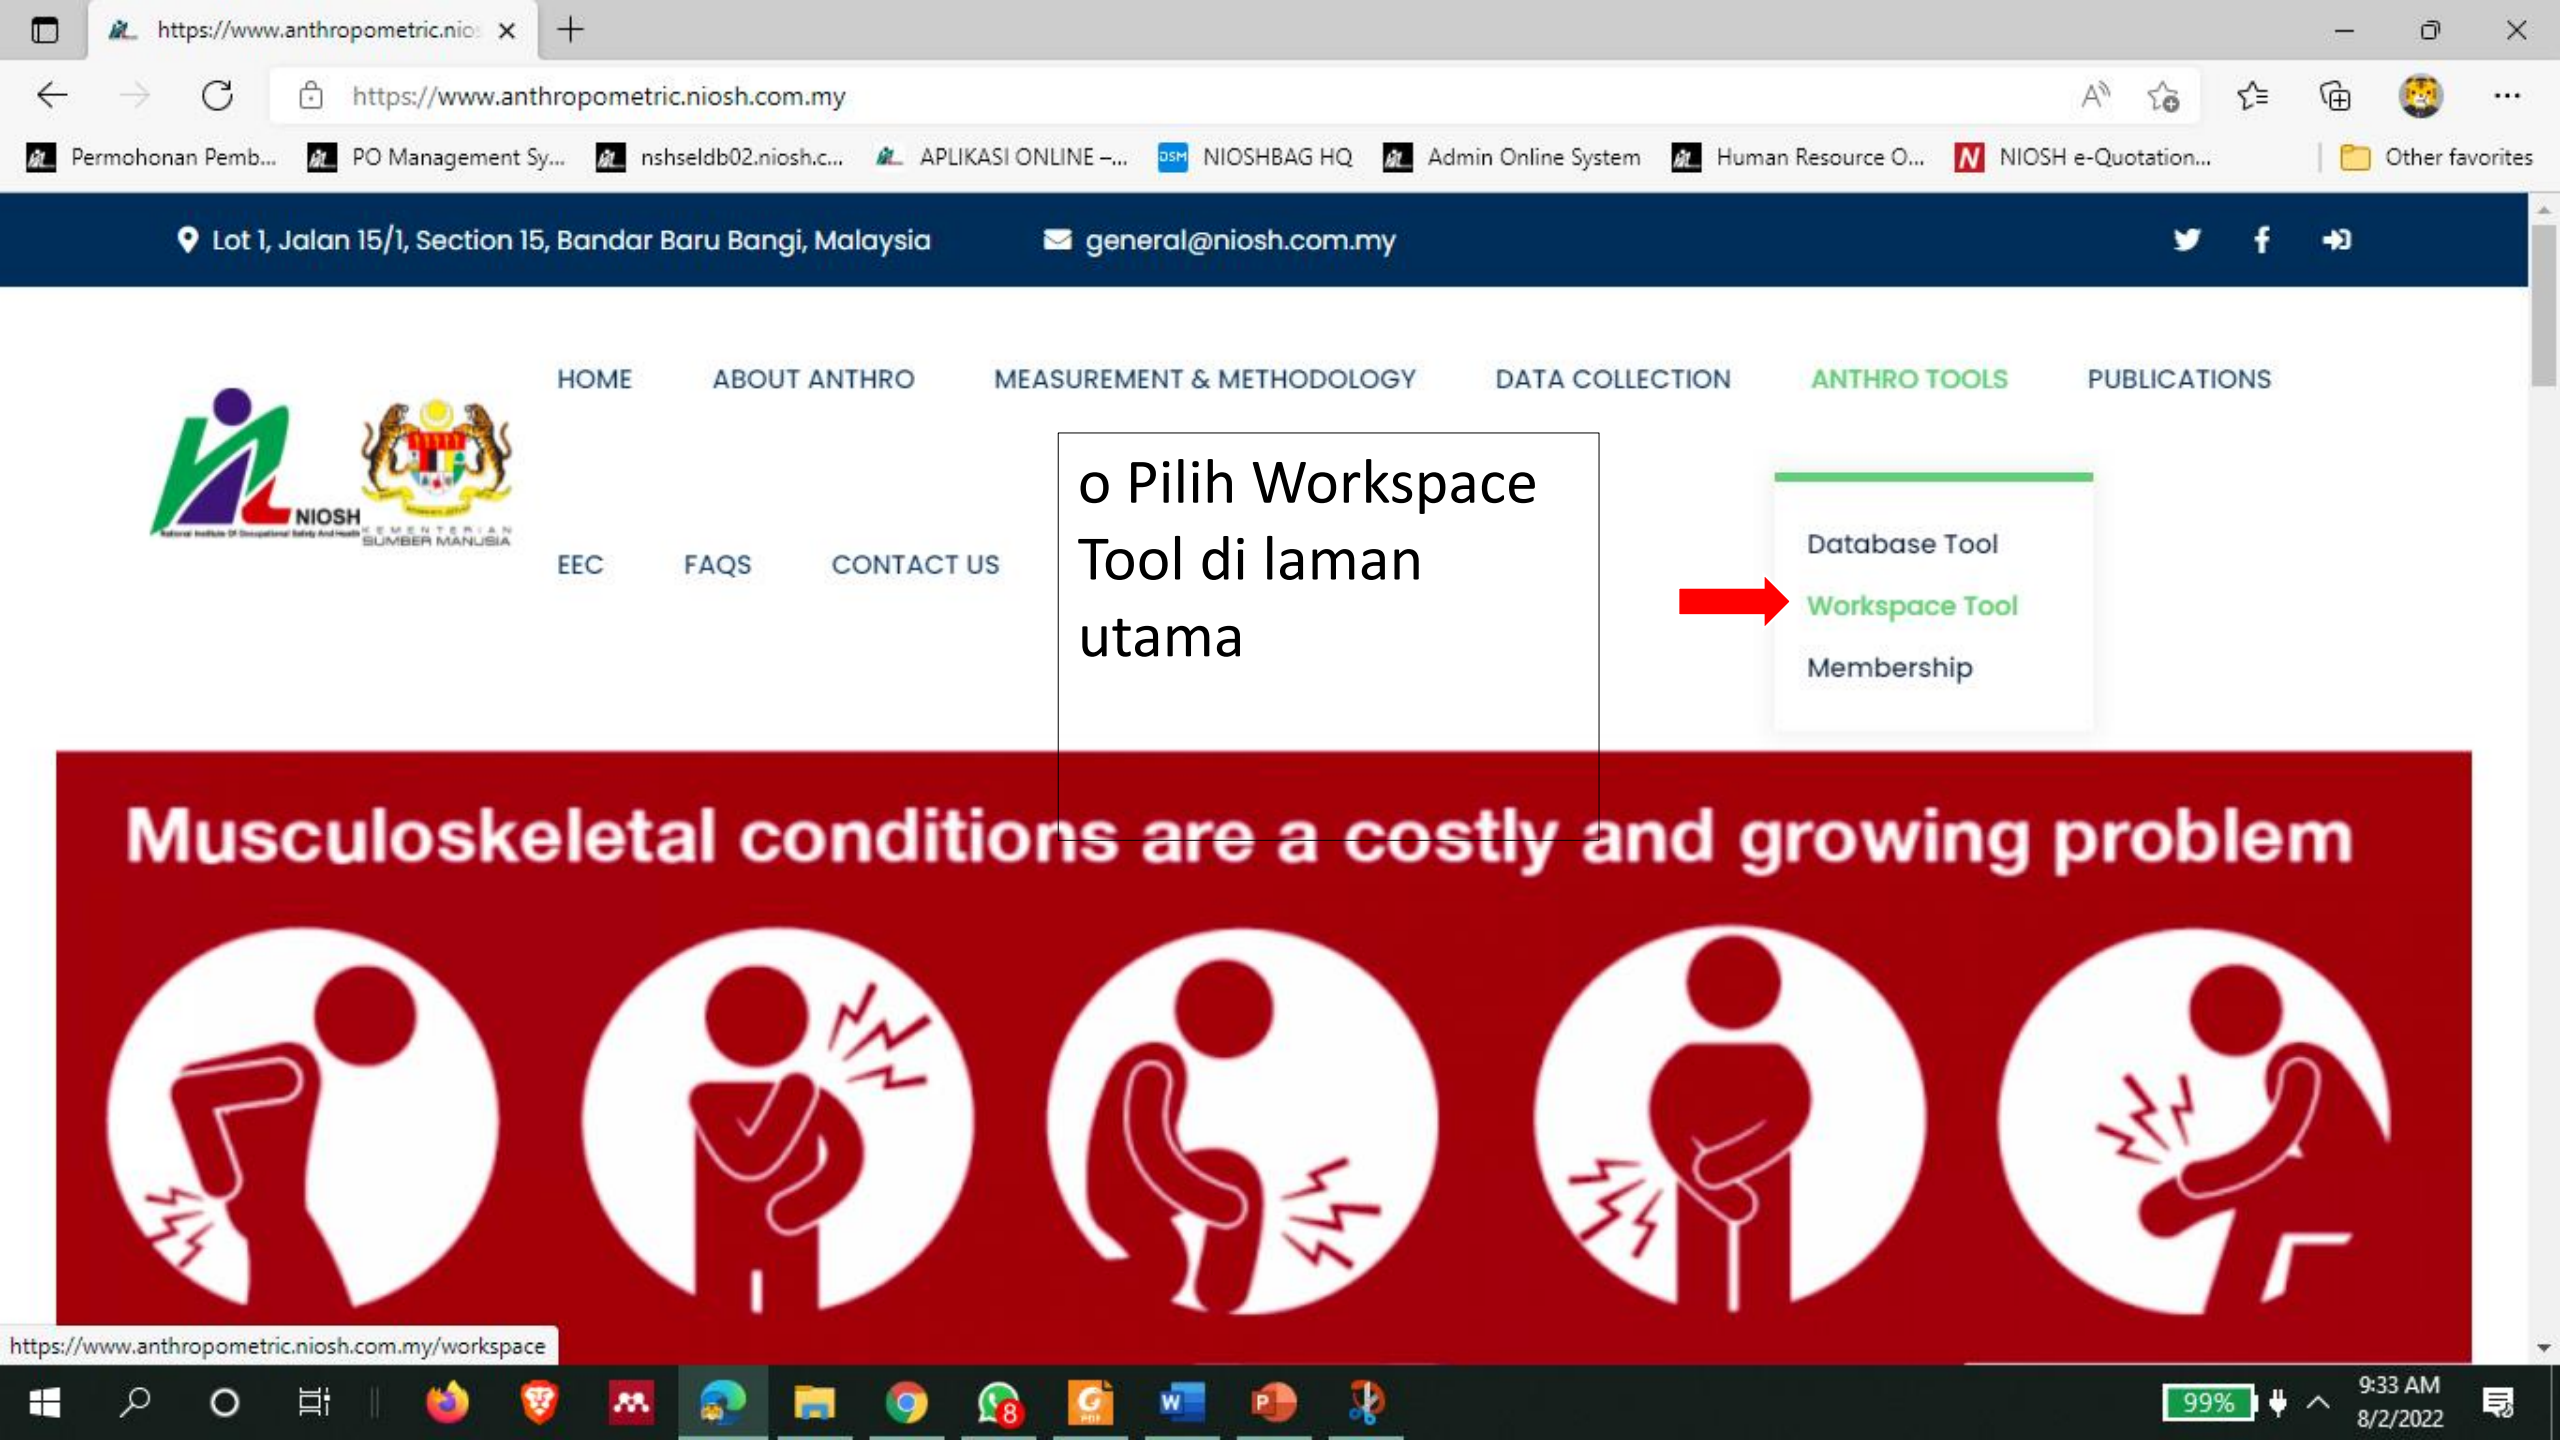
https://www.anthropometric.nio

https://www.anthropometric.niosh.com.my

Permohonan Pemb... PO Management Sy... nshseldb02.niosh.c... APLIKASI ONLINE -... NIOSHBAG HQ Admin Online System Human Resource O... NIOSH e-Quotation... Other favorites

Lot 1, Jalan 15/1, Section 15, Bandar Baru Bangi, Malaysia general@niosh.com.my

HOME ABOUT ANTHRO MEASUREMENT & METHODOLOGY DATA COLLECTION ANTHRO TOOLS PUBLICATIONS

NIOSH

KEMENTERIAN SUMBER MANUSIA

EEC FAQS CONTACT US

o Pilih Workspace Tool di laman utama

Database Tool
Workspace Tool
Membership

Musculoskeletal conditions are a costly and growing problem

https://www.anthropometric.niosh.com.my/workspace

99%

9:33 AM
8/2/2022